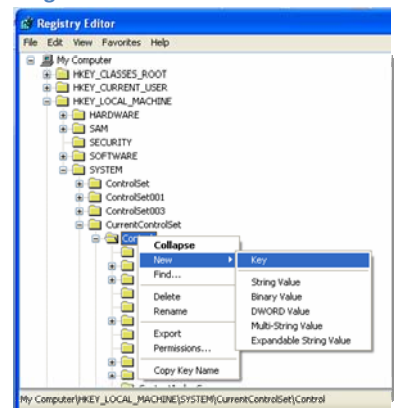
Registry Editor
File Edit View Favorites Help
My Computer
HKEY_CLASSES_ROOT
HKEY_CURRENT_USER
HKEY_LOCAL_MACHINE
HARDWARE
SAM
SECURITY
SOFTWARE
SYSTEM
ControlSet
ControlSet001
ControlSet003
CurrentControlSet
Contr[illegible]
Collapse
New
Find...
Delete
Rename
Export
Permissions...
Copy Key Name
Key
String Value
Binary Value
DWORD Value
Multi-String Value
Expandable String Value
My Computer\HKEY_LOCAL_MACHINE\SYSTEM\CurrentControlSet\Control